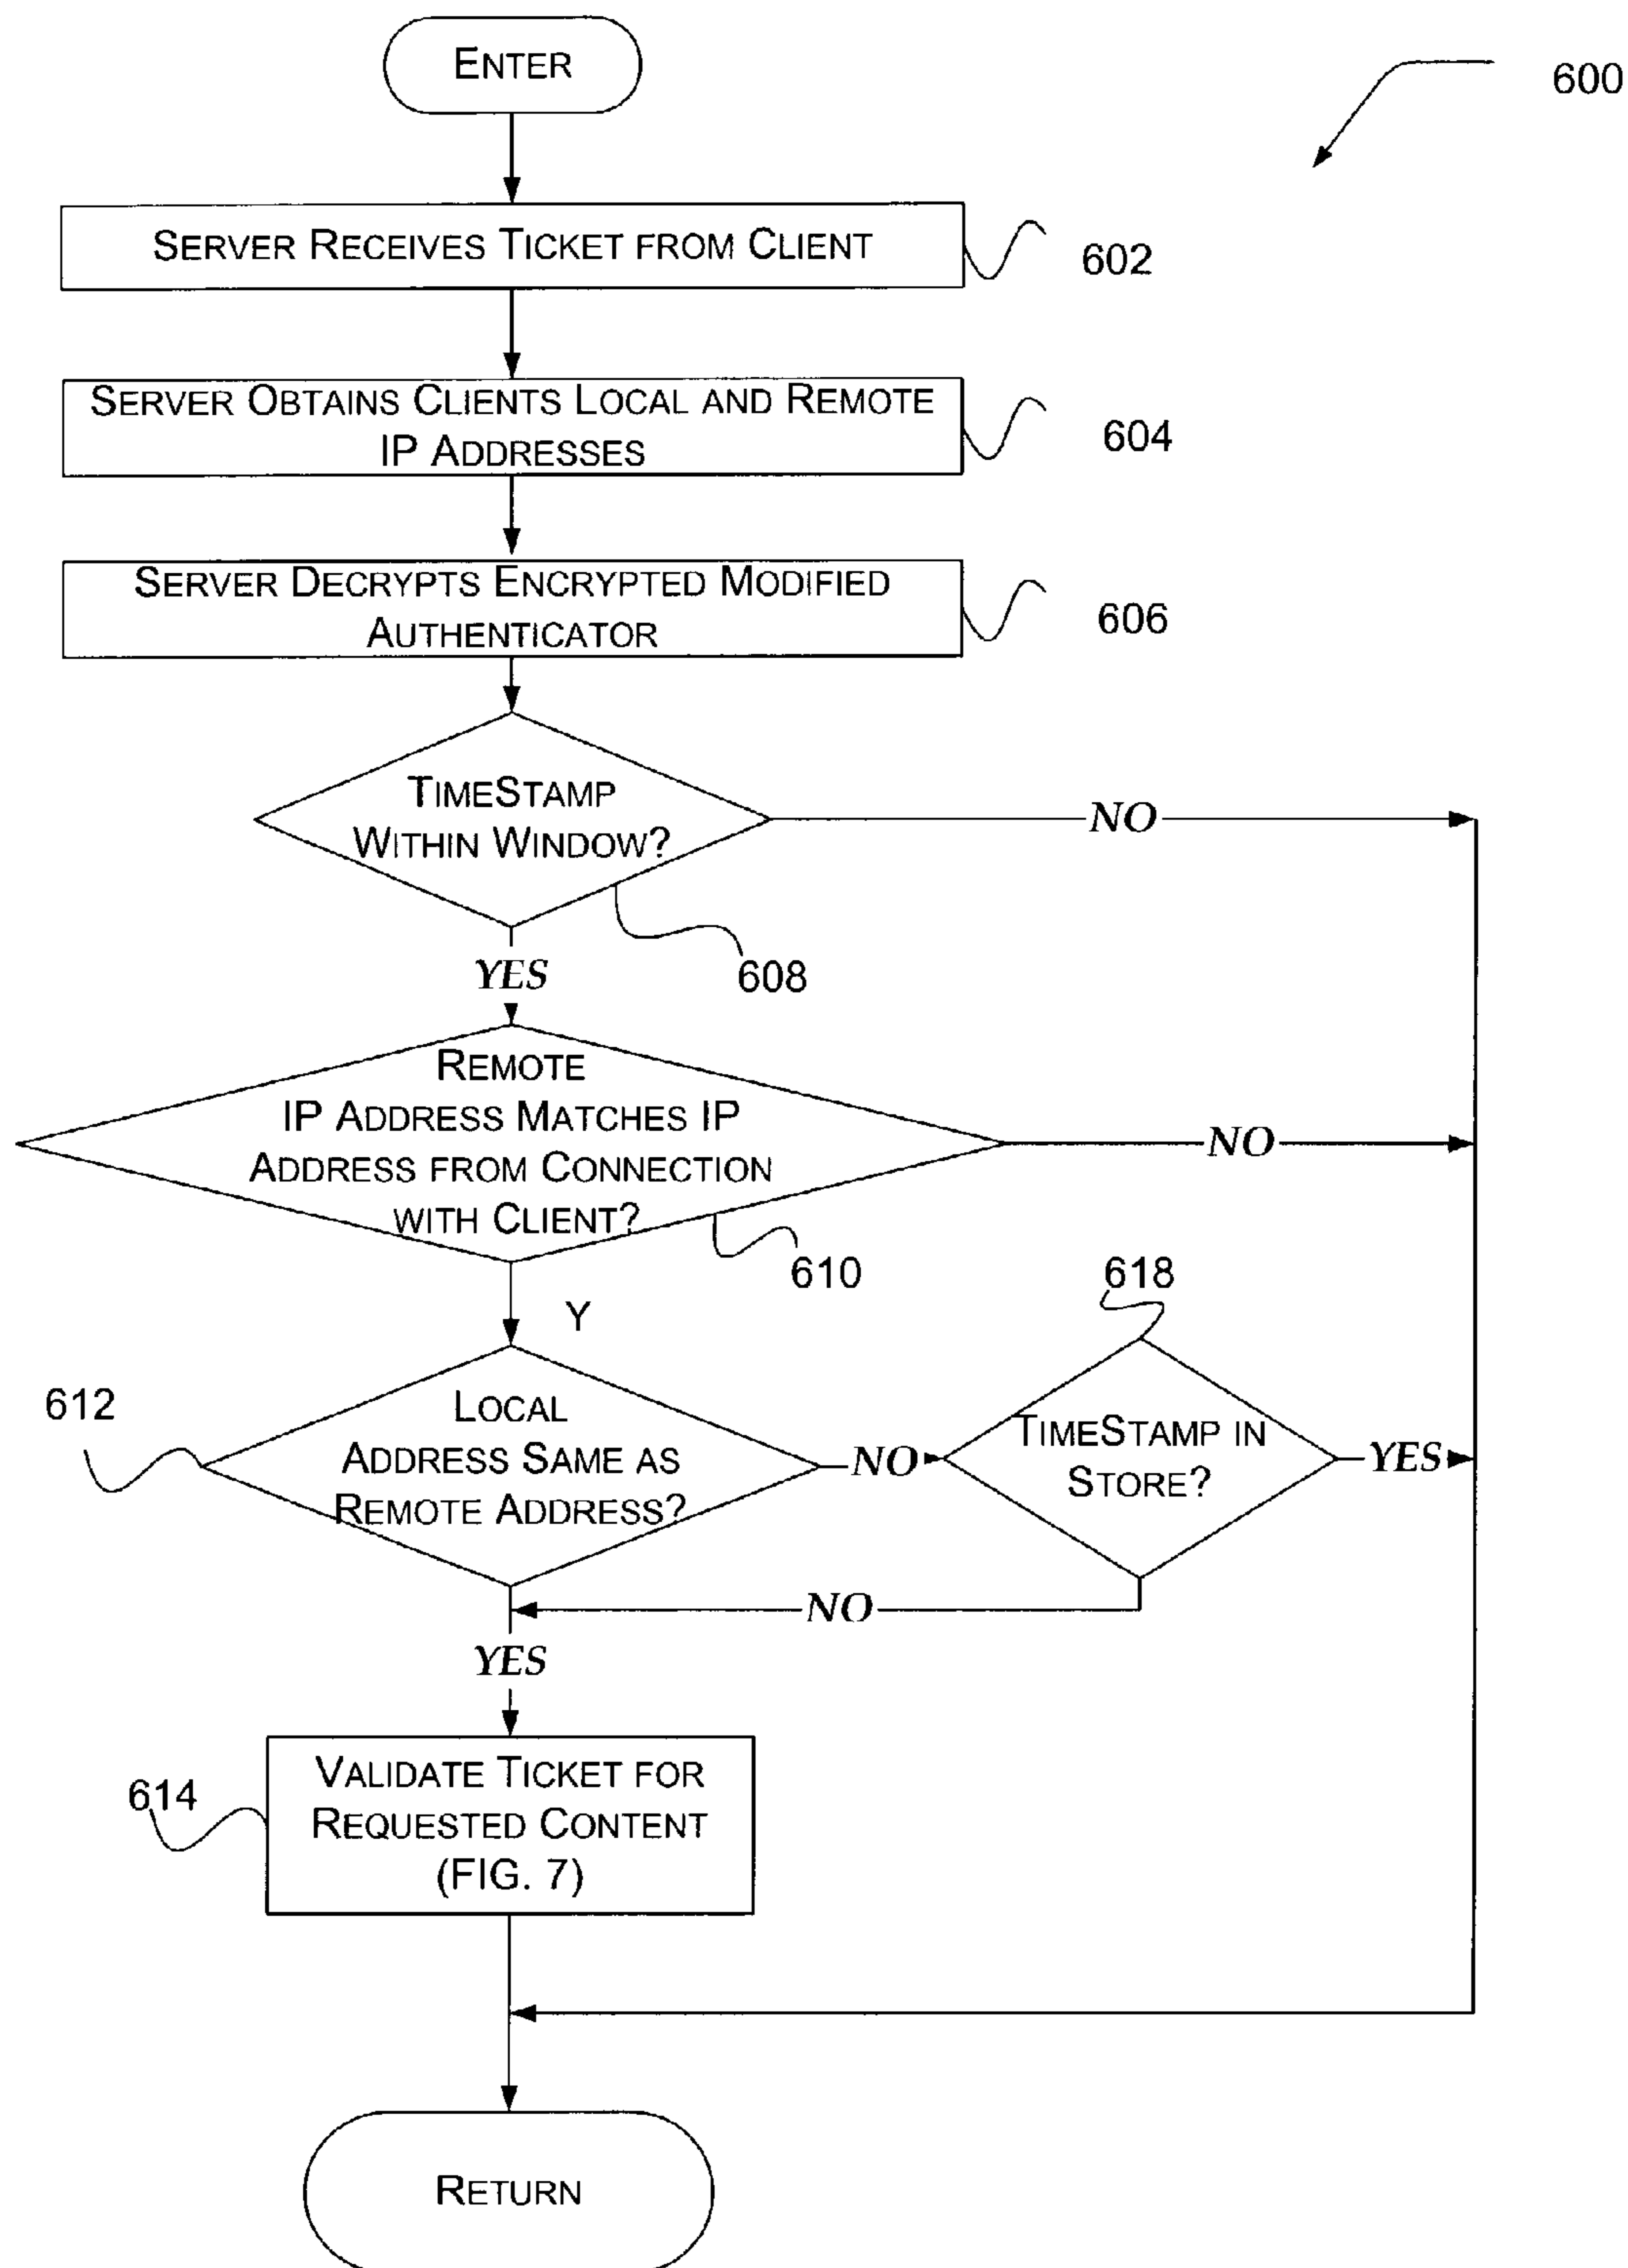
ENTER

600

SERVER RECEIVES TICKET FROM CLIENT

602

SERVER OBTAINS CLIENTS LOCAL AND REMOTE IP ADDRESSES

604

SERVER DECRYPTS ENCRYPTED MODIFIED AUTHENTICATOR

606

TIMESTAMP WITHIN WINDOW?

NO

608

YES

REMOTE IP ADDRESS MATCHES IP ADDRESS FROM CONNECTION WITH CLIENT?

NO

610

Y

618

612

LOCAL ADDRESS SAME AS REMOTE ADDRESS?

NO

TIMESTAMP IN STORE?

YES

NO

YES

614

VALIDATE TICKET FOR REQUESTED CONTENT (FIG. 7)

RETURN